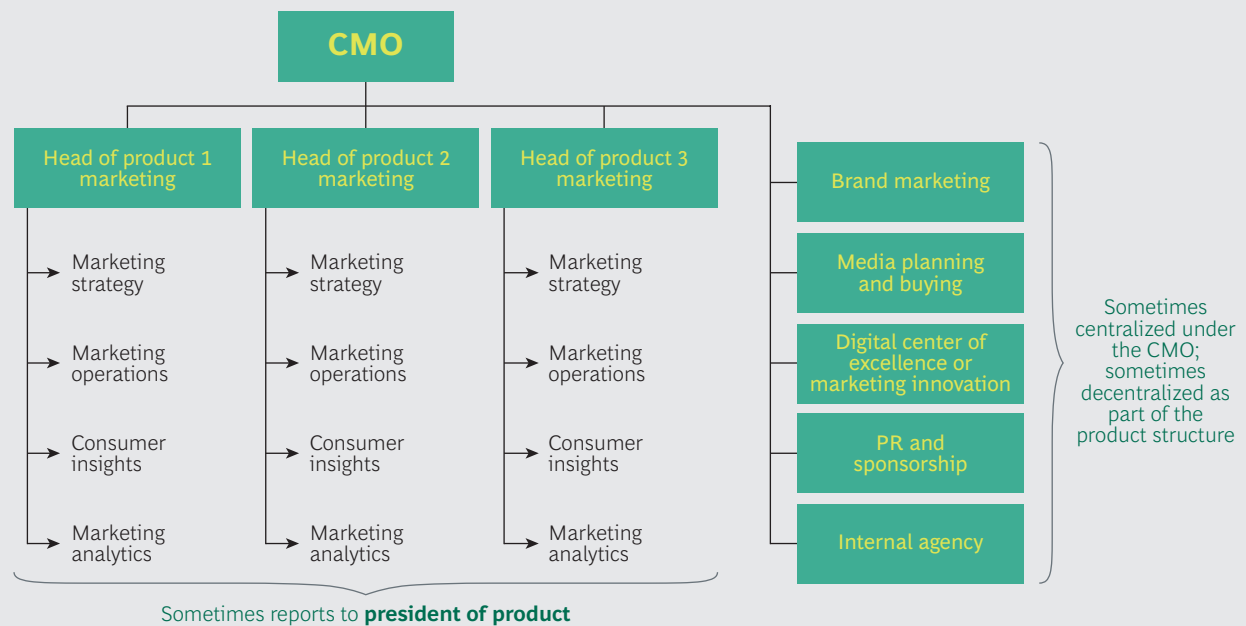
CMO

Head of product 1 marketing

Marketing strategy

Marketing operations

Consumer insights

Marketing analytics

Head of product 2 marketing

Marketing strategy

Marketing operations

Consumer insights

Marketing analytics

Head of product 3 marketing

Marketing strategy

Marketing operations

Consumer insights

Marketing analytics

Sometimes reports to **president of product**

Brand marketing

Media planning and buying

Digital center of excellence or marketing innovation

PR and sponsorship

Internal agency

Sometimes centralized under the CMO; sometimes decentralized as part of the product structure